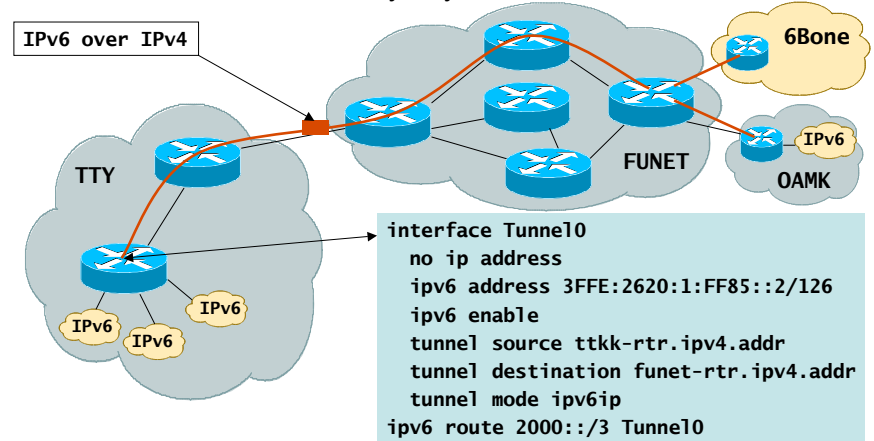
IPv6 over IPv4

6Bone

TTY

FUNET

IPv6

OAMK

IPv6

IPv6

IPv6

interface Tunnel0
no ip address
ipv6 address 3FFE:2620:1:FF85::2/126
ipv6 enable
tunnel source ttkk-rtr.ipv4.addr
tunnel destination funet-rtr.ipv4.addr
tunnel mode ipv6ip
ipv6 route 2000::/3 Tunnel0